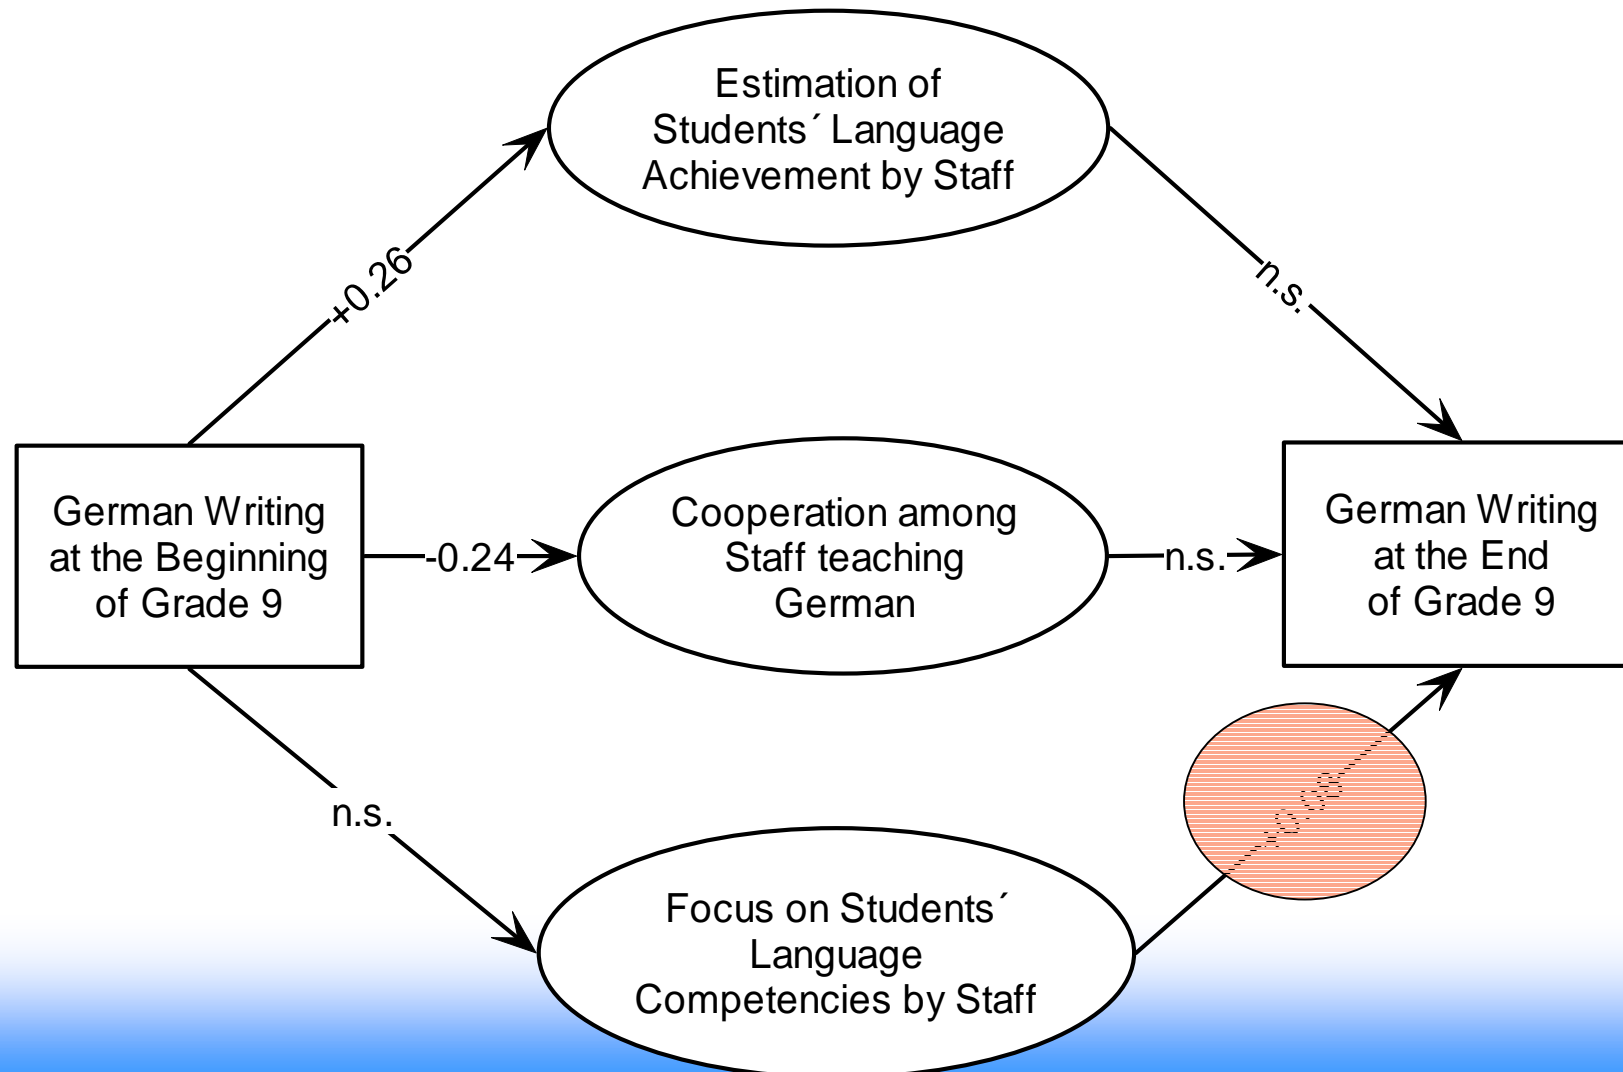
Estimation of Students´ Language Achievement by Staff

+0.26

n.s.

German Writing at the Beginning of Grade 9

-0.24

Cooperation among Staff teaching German

n.s.

German Writing at the End of Grade 9

n.s.

+0.08

Focus on Students´ Language Competencies by Staff